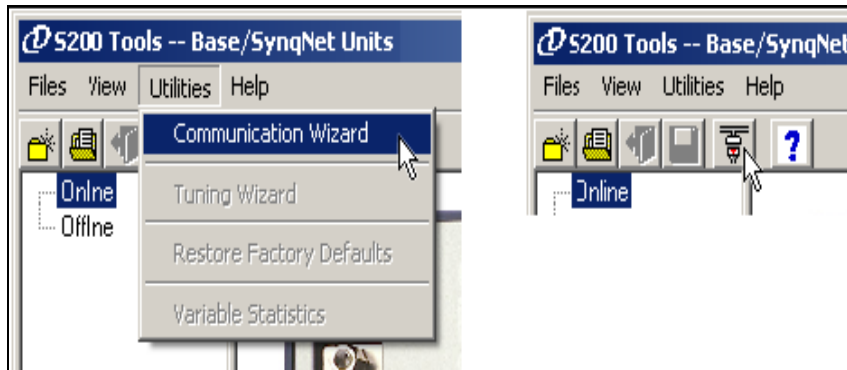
S200 Tools -- Base/SynqNet Units

Files View Utilities Help

Communication Wizard

Tuning Wizard

Restore Factory Defaults

Variable Statistics

Onlne

Offlne

S200 Tools -- Base/SynqNet

Files View Utilities Help

?

Online